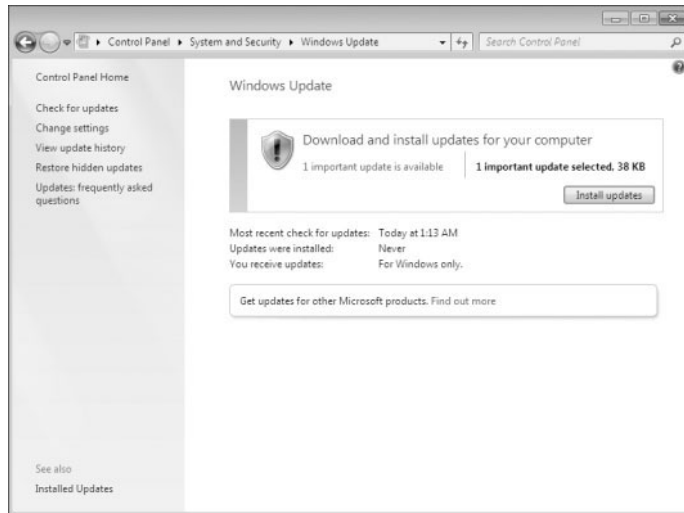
▸ Control Panel ▸ System and Security ▸ Windows Update

Search Control Panel

Control Panel Home

Check for updates
Change settings
View update history
Restore hidden updates
Updates: frequently asked questions

Windows Update

Download and install updates for your computer

1 important update is available

1 important update selected, 38 KB

Install updates

| | |
|---|---|
| Most recent check for updates: | Today at 1:13 AM |
| Updates were installed: | Never |
| You receive updates: | For Windows only. |

Get updates for other Microsoft products. Find out more

See also
Installed Updates